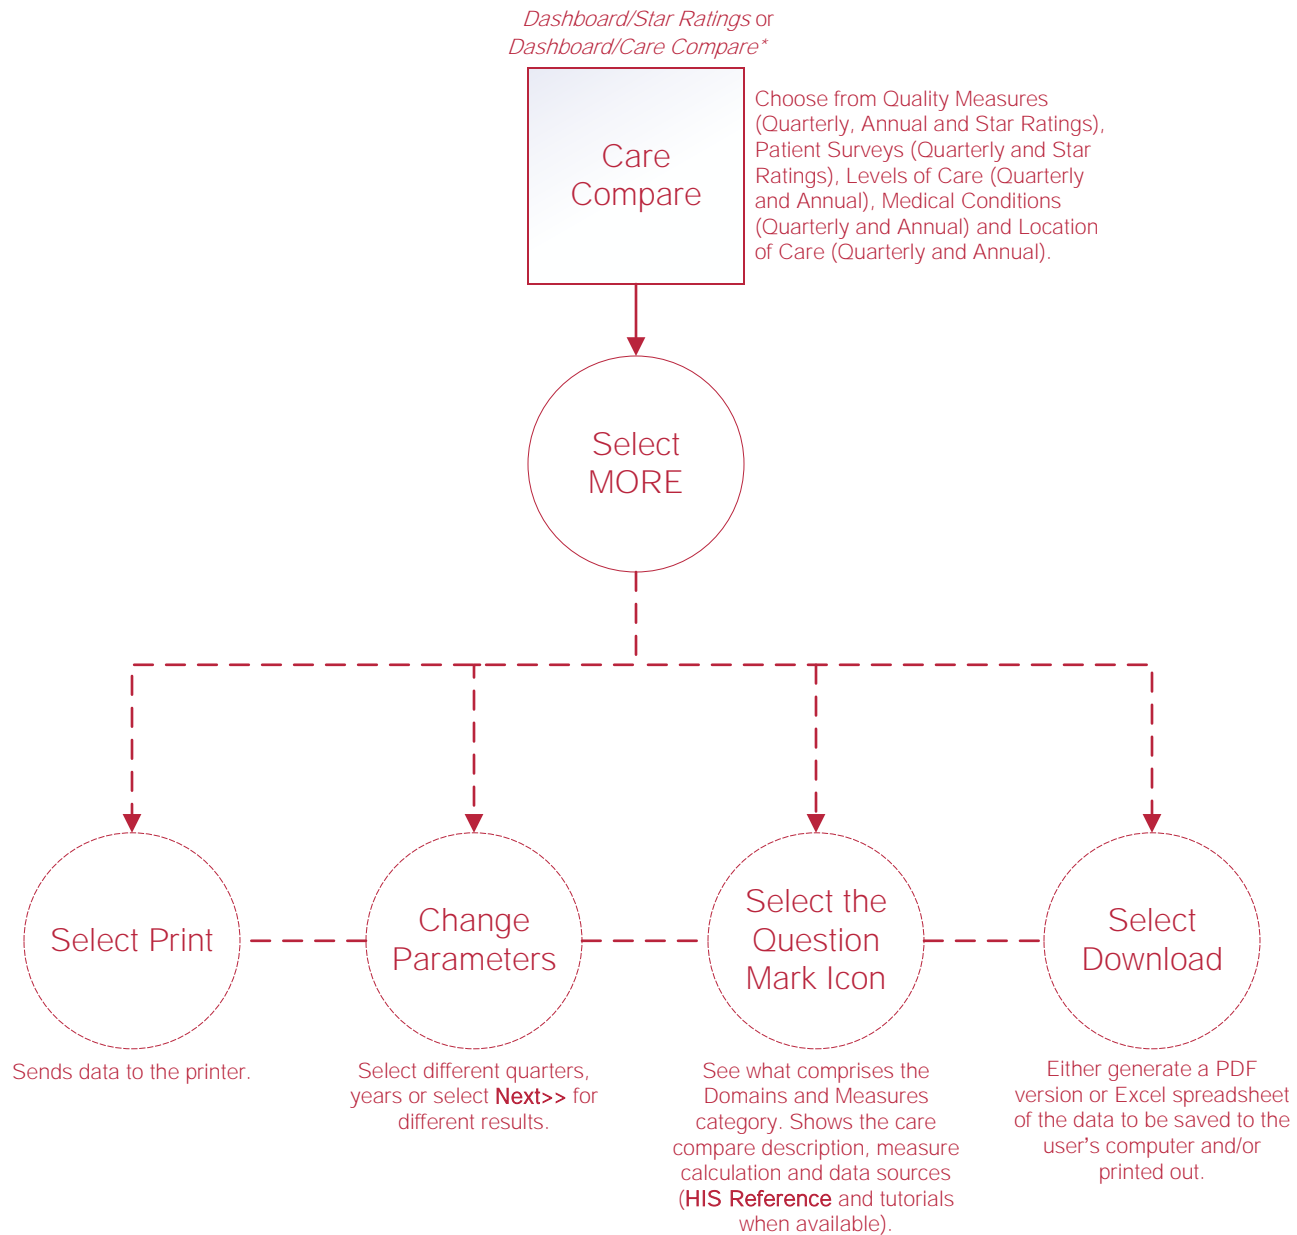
Dashboard/Star Ratings or Dashboard/Care Compare*

Care Compare

Choose from Quality Measures (Quarterly, Annual and Star Ratings), Patient Surveys (Quarterly and Star Ratings), Levels of Care (Quarterly and Annual), Medical Conditions (Quarterly and Annual) and Location of Care (Quarterly and Annual).

Select MORE

Select Print

Sends data to the printer.

Change Parameters

Select different quarters, years or select Next>> for different results.

Select the Question Mark Icon

See what comprises the Domains and Measures category. Shows the care compare description, measure calculation and data sources (HIS Reference and tutorials when available).

Select Download

Either generate a PDF version or Excel spreadsheet of the data to be saved to the user's computer and/or printed out.